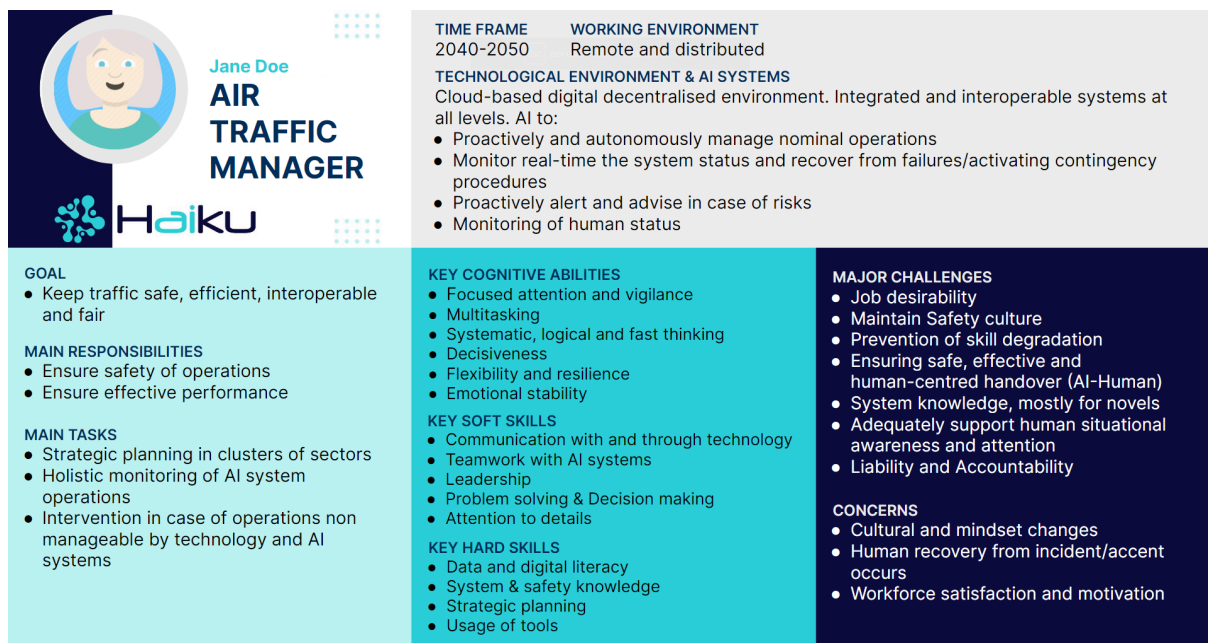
Jane Doe
AIR TRAFFIC MANAGER

Haiku

TIME FRAME
2040-2050

WORKING ENVIRONMENT
Remote and distributed

TECHNOLOGICAL ENVIRONMENT & AI SYSTEMS
Cloud-based digital decentralised environment. Integrated and interoperable systems at all levels. AI to:
- Proactively and autonomously manage nominal operations
- Monitor real-time the system status and recover from failures/activating contingency procedures
- Proactively alert and advise in case of risks
- Monitoring of human status

GOAL
- Keep traffic safe, efficient, interoperable and fair

MAIN RESPONSIBILITIES
- Ensure safety of operations
- Ensure effective performance

MAIN TASKS
- Strategic planning in clusters of sectors
- Holistic monitoring of AI system operations
- Intervention in case of operations non manageable by technology and AI systems

KEY COGNITIVE ABILITIES
- Focused attention and vigilance
- Multitasking
- Systematic, logical and fast thinking
- Decisiveness
- Flexibility and resilience
- Emotional stability

KEY SOFT SKILLS
- Communication with and through technology
- Teamwork with AI systems
- Leadership
- Problem solving & Decision making
- Attention to details

KEY HARD SKILLS
- Data and digital literacy
- System & safety knowledge
- Strategic planning
- Usage of tools

MAJOR CHALLENGES
- Job desirability
- Maintain Safety culture
- Prevention of skill degradation
- Ensuring safe, effective and human-centred handover (AI-Human)
- System knowledge, mostly for novels
- Adequately support human situational awareness and attention
- Liability and Accountability

CONCERNS
- Cultural and mindset changes
- Human recovery from incident/accent occurs
- Workforce satisfaction and motivation